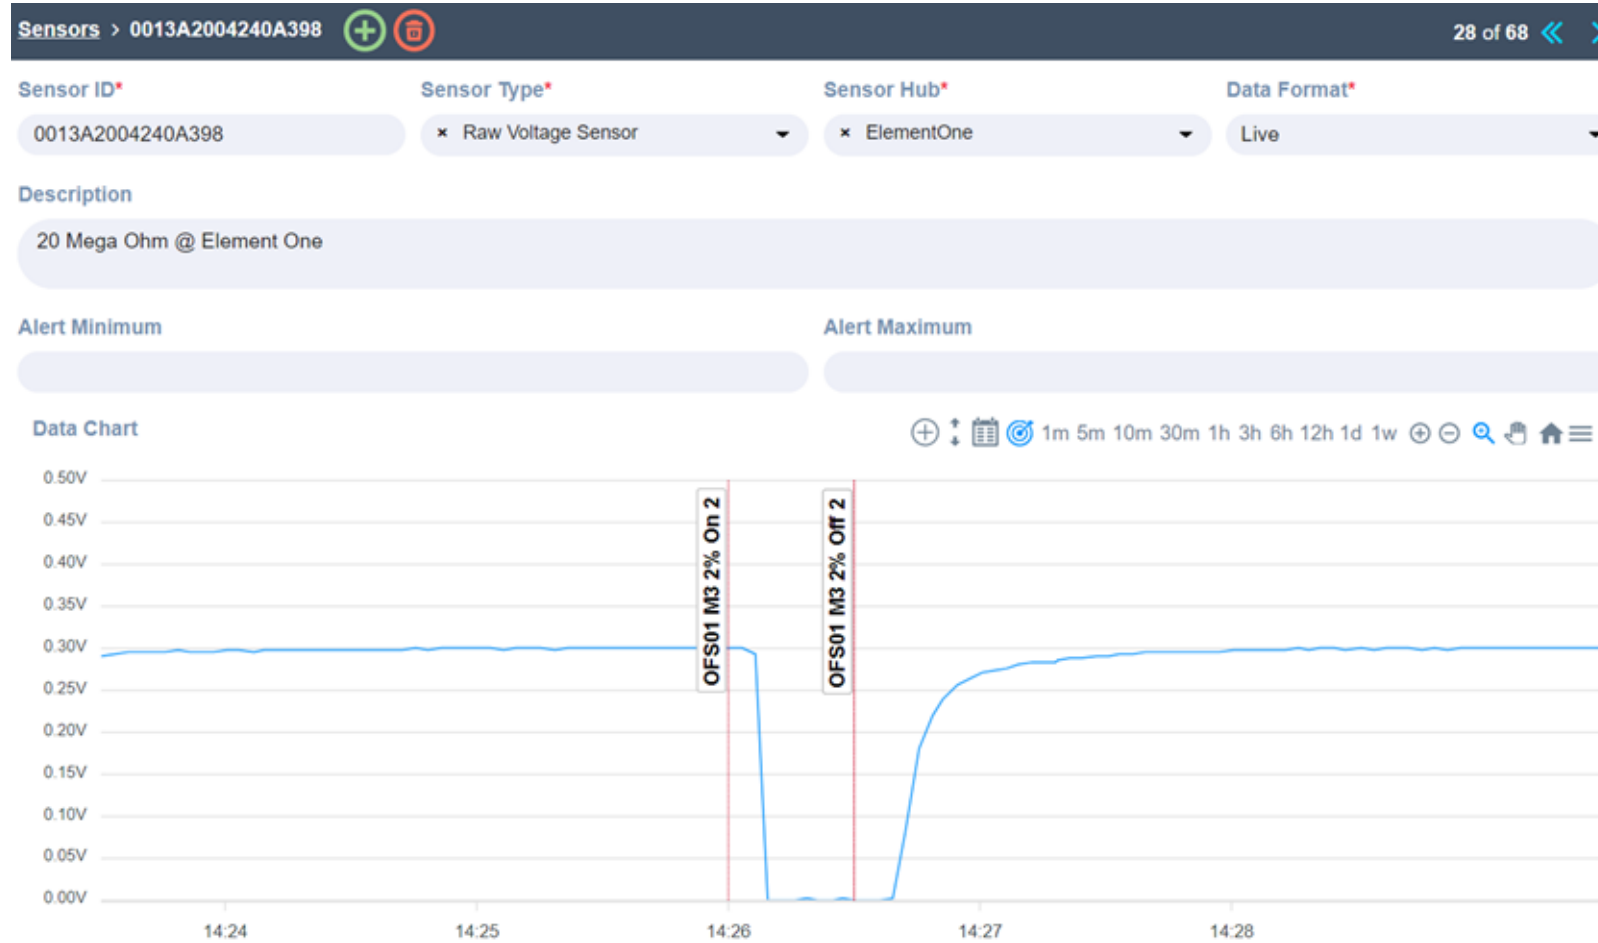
Sensors > 0013A2004240A398

28 of 68

Sensor ID*
0013A2004240A398

Sensor Type*
× Raw Voltage Sensor

Sensor Hub*
× ElementOne

Data Format*
Live

Description
20 Mega Ohm @ Element One

Alert Minimum

Alert Maximum

Data Chart

1m 5m 10m 30m 1h 3h 6h 12h 1d 1w

0.50V
0.45V
0.40V
0.35V
0.30V
0.25V
0.20V
0.15V
0.10V
0.05V
0.00V

OFS01 M3 2% On 2
OFS01 M3 2% Off 2

14:24
14:25
14:26
14:27
14:28